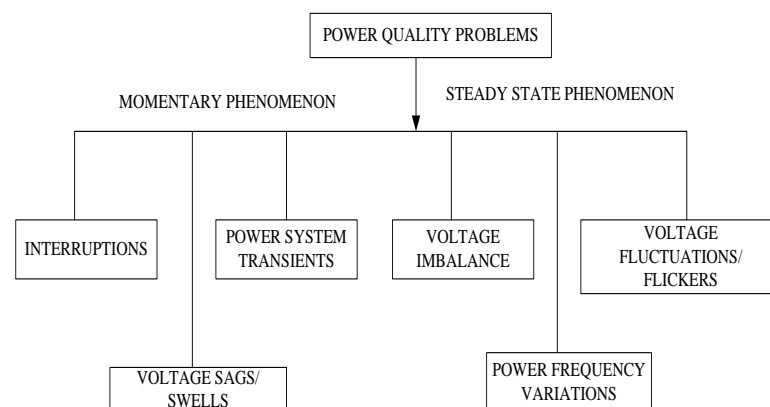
POWER QUALITY PROBLEMS

MOMENTARY PHENOMENON

STEADY STATE PHENOMENON

INTERRUPTIONS

POWER SYSTEM TRANSIENTS

VOLTAGE IMBALANCE

VOLTAGE FLUCTUATIONS/ FLICKERS

VOLTAGE SAGS/ SWELLS

POWER FREQUENCY VARIATIONS